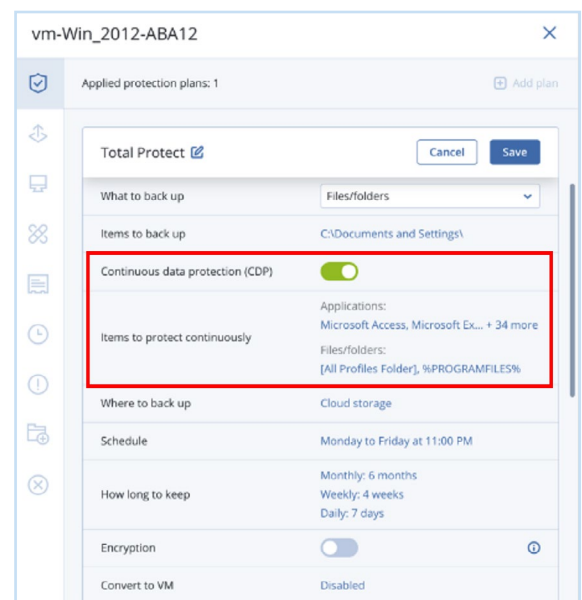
vm-Win_2012-ABA12

Applied protection plans: 1

Add plan

Total Protect

Cancel

Save

What to back up

Files/folders

Items to back up

C:\Documents and Settings\

Continuous data protection (CDP)

Items to protect continuously

Applications:

Microsoft Access, Microsoft Ex... + 34 more

Files/folders:

[All Profiles Folder], %PROGRAMFILES%

Where to back up

Cloud storage

Schedule

Monday to Friday at 11:00 PM

How long to keep

Monthly: 6 months

Weekly: 4 weeks

Daily: 7 days

Encryption

Convert to VM

Disabled